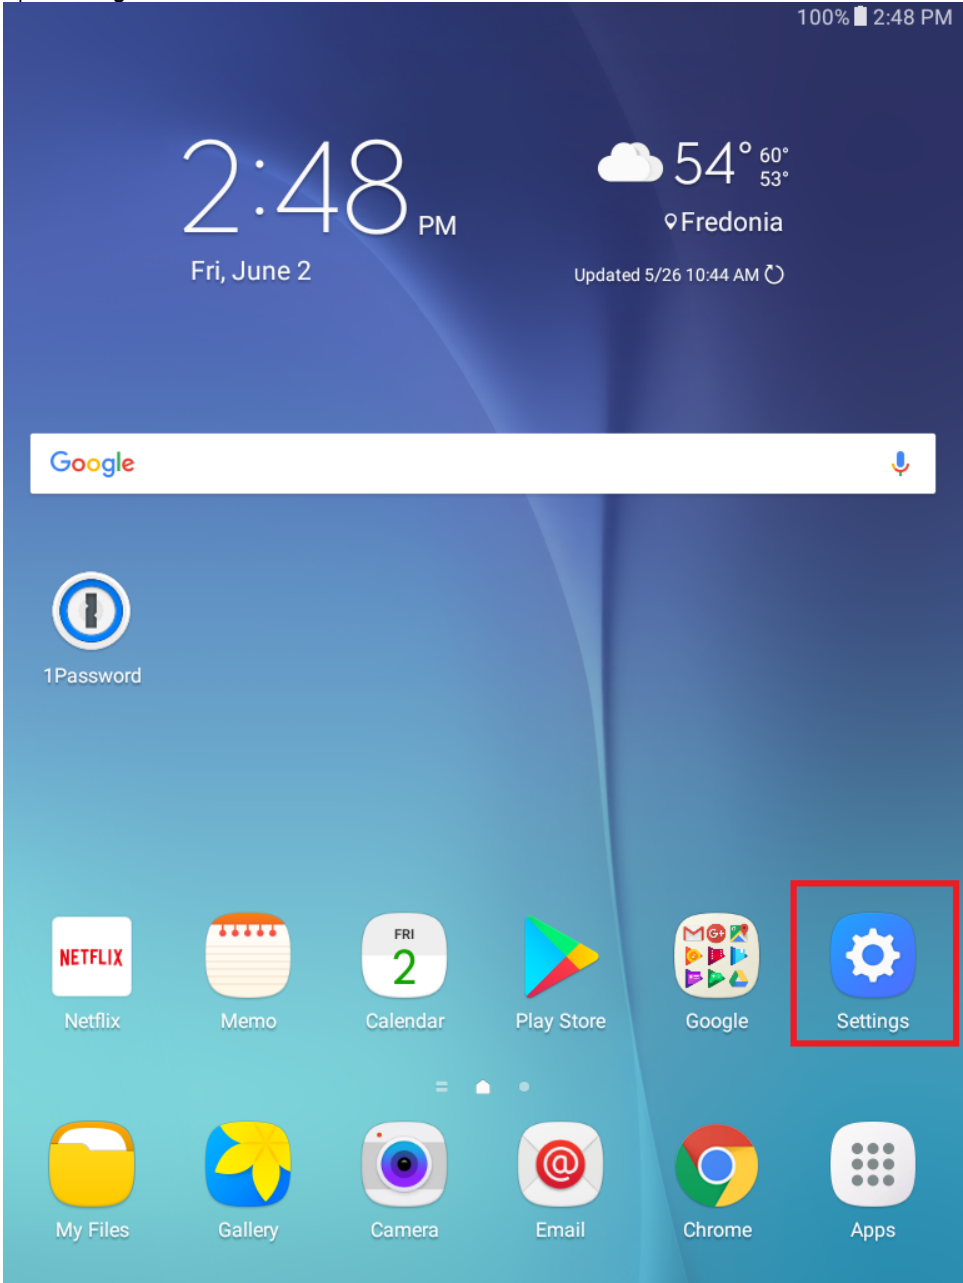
100% 2:48 PM

2:48 PM
Fri, June 2

54° 60° 53°
Fredonia
Updated 5/26 10:44 AM

Google

1Password

NETFLIX
Netflix

Memo

FRI
2
Calendar

Play Store

Google

Settings

My Files

Gallery

Camera

Email

Chrome

Apps